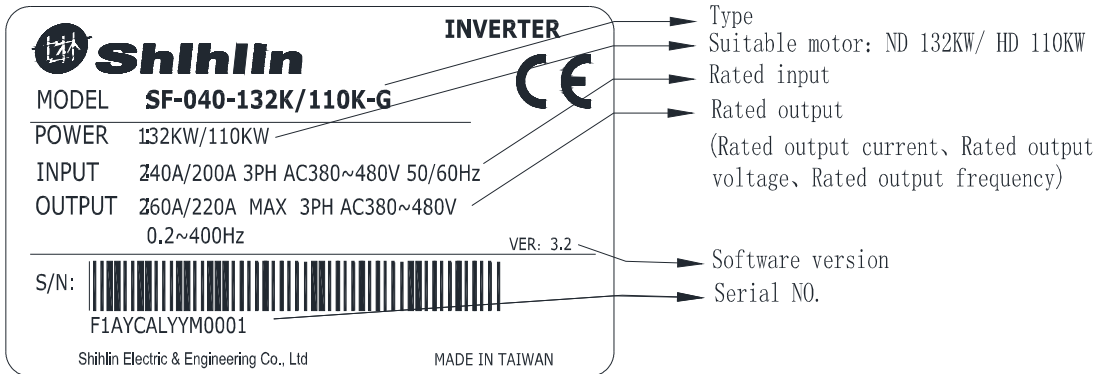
士林 Shihlin

INVERTER

CE

MODEL SF-040-132K/110K-G

POWER 132KW/110KW

INPUT 240A/200A 3PH AC380~480V 50/60Hz

OUTPUT 260A/220A MAX 3PH AC380~480V 0.2~400Hz

VER: 3.2

S/N:

F1AYCALYYM0001

Shihlin Electric & Engineering Co., Ltd

MADE IN TAIWAN

Type

Suitable motor: ND 132KW/ HD 110KW

Rated input

Rated output

(Rated output current、Rated output voltage、Rated output frequency)

Software version

Serial NO.